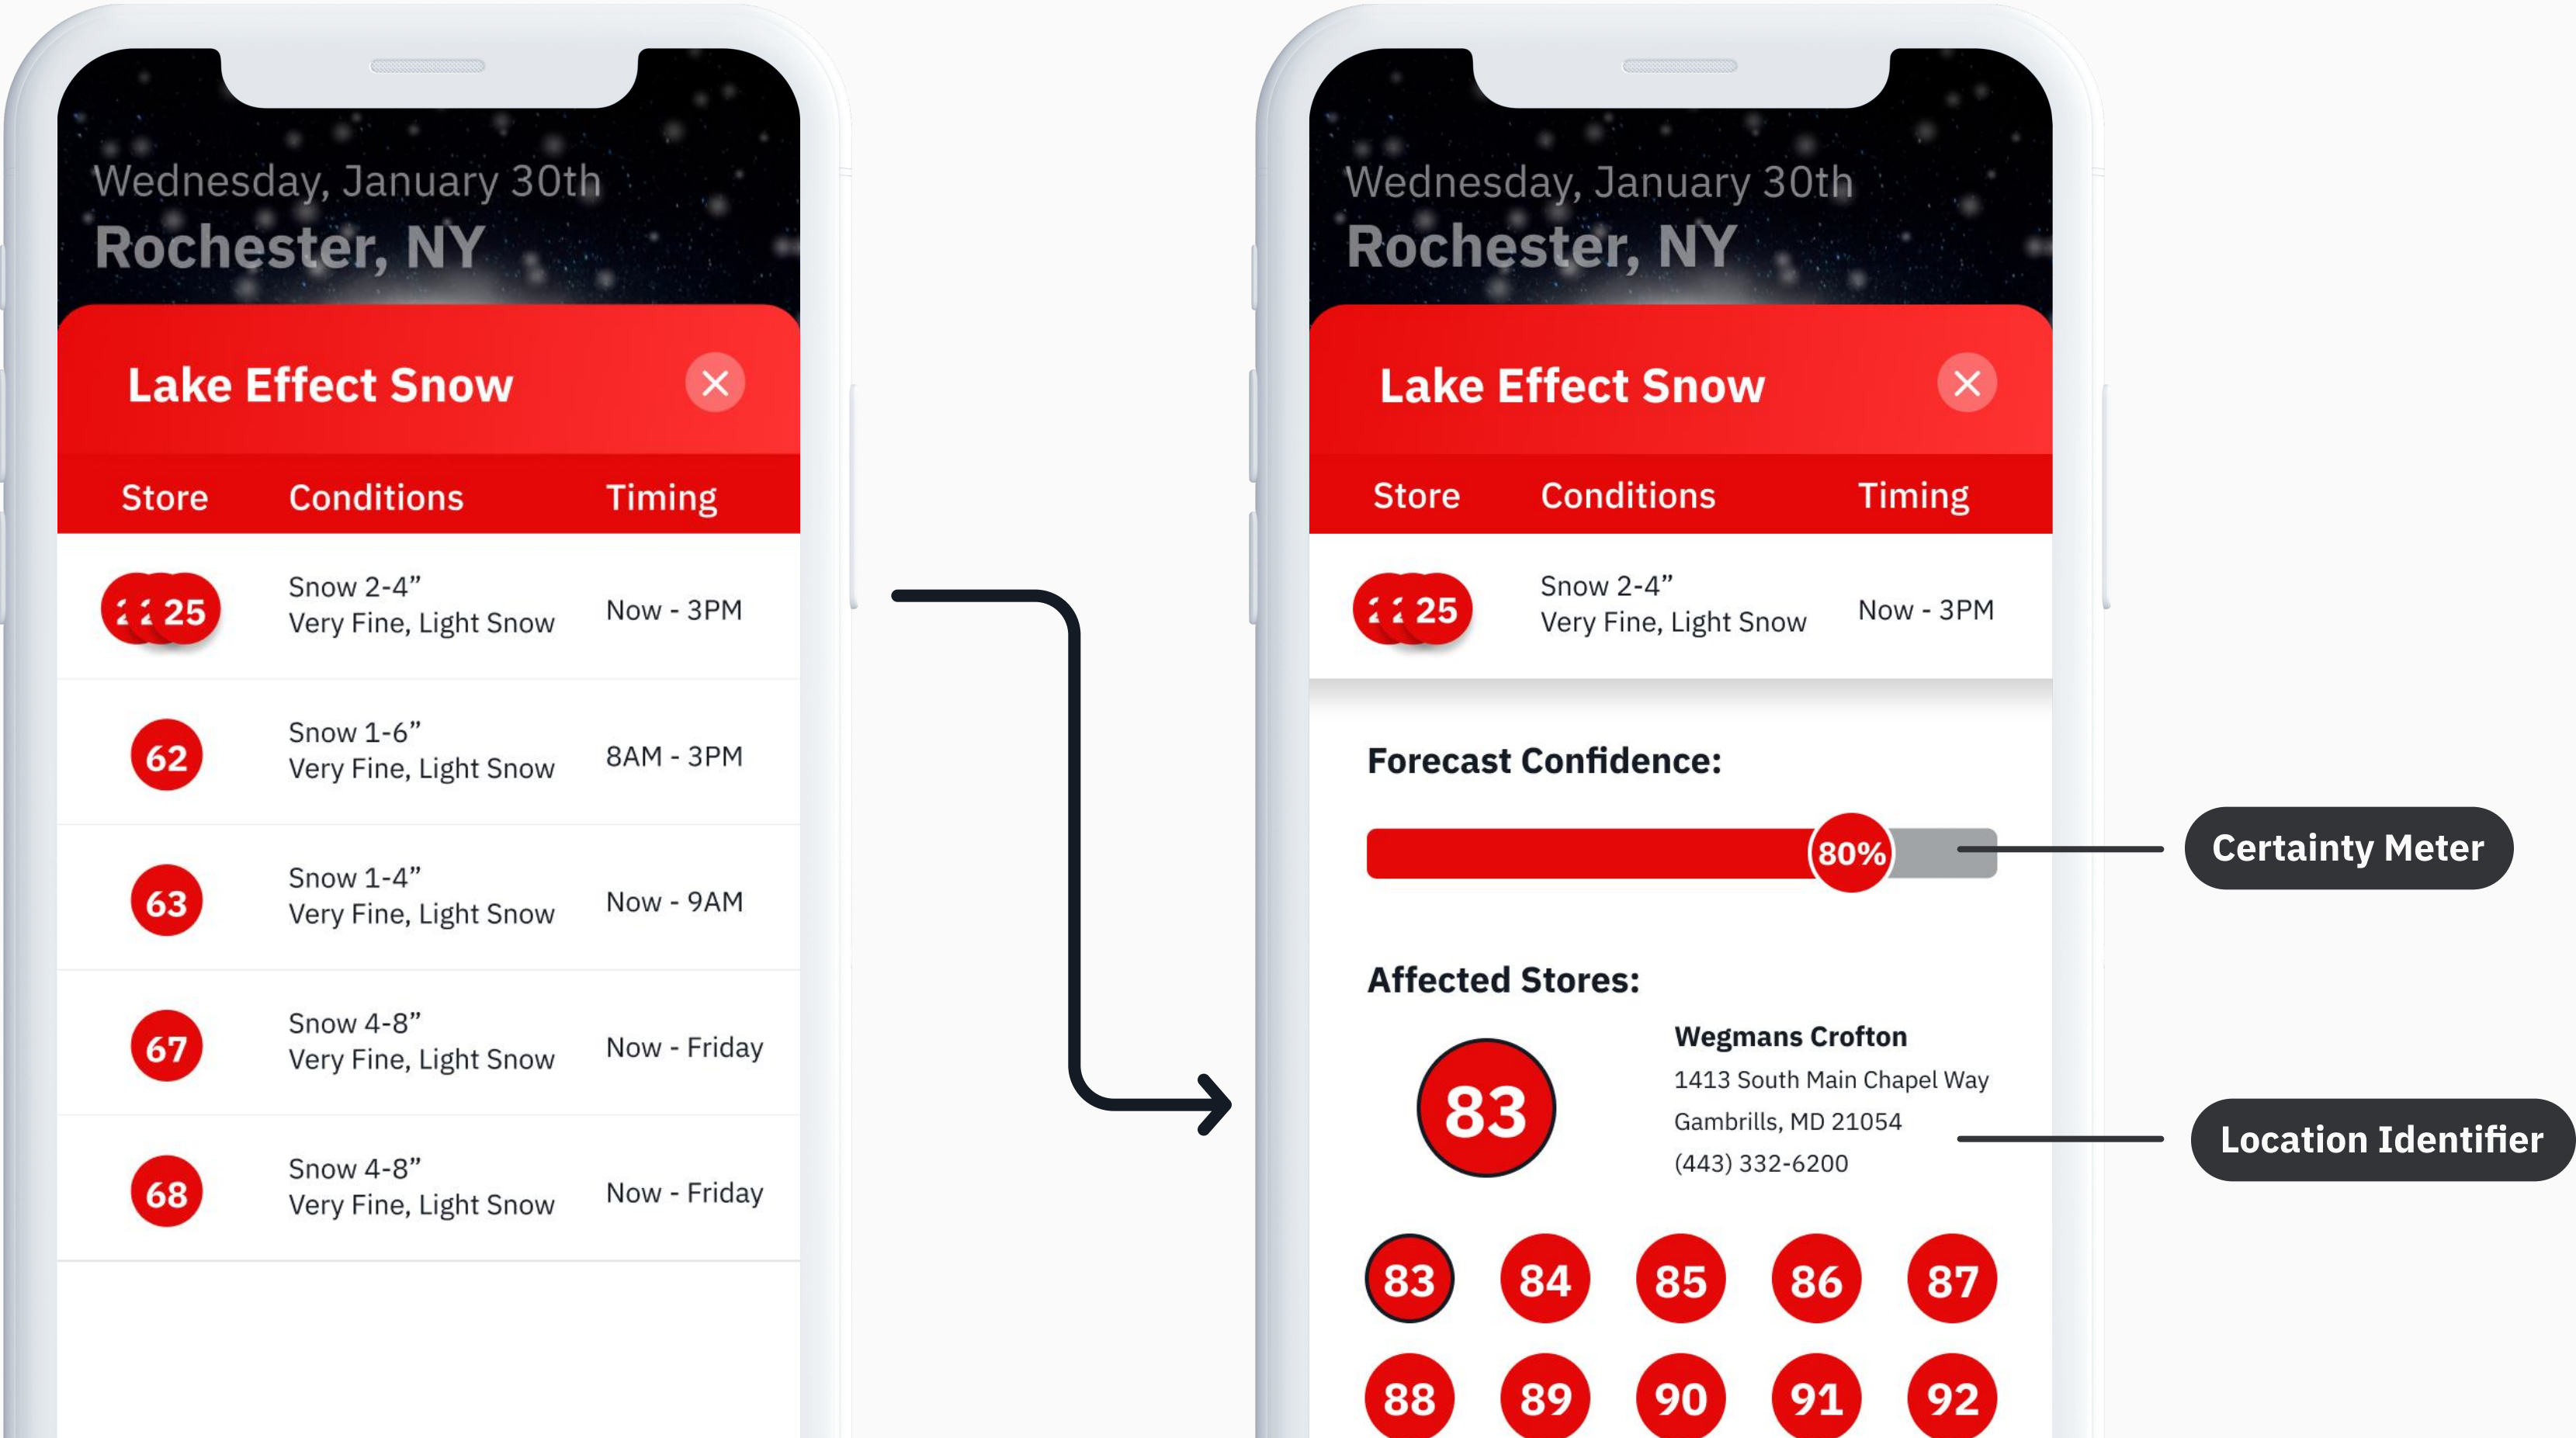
Wednesday, January 30th
Rochester, NY

Lake Effect Snow

| Store | Conditions | Timing |
|---|---|---|
| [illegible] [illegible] 25 | Snow 2-4” Very Fine, Light Snow | Now - 3PM |
| 62 | Snow 1-6” Very Fine, Light Snow | 8AM - 3PM |
| 63 | Snow 1-4” Very Fine, Light Snow | Now - 9AM |
| 67 | Snow 4-8” Very Fine, Light Snow | Now - Friday |
| 68 | Snow 4-8” Very Fine, Light Snow | Now - Friday |

Wednesday, January 30th
Rochester, NY

Lake Effect Snow

| Store | Conditions | Timing |
|---|---|---|
| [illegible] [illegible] 25 | Snow 2-4” Very Fine, Light Snow | Now - 3PM |

Forecast Confidence:

80%

Certainty Meter

Affected Stores:

83

Wegmans Crofton
1413 South Main Chapel Way
Gambrills, MD 21054
(443) 332-6200

Location Identifier

83 84 85 86 87
88 89 90 91 92